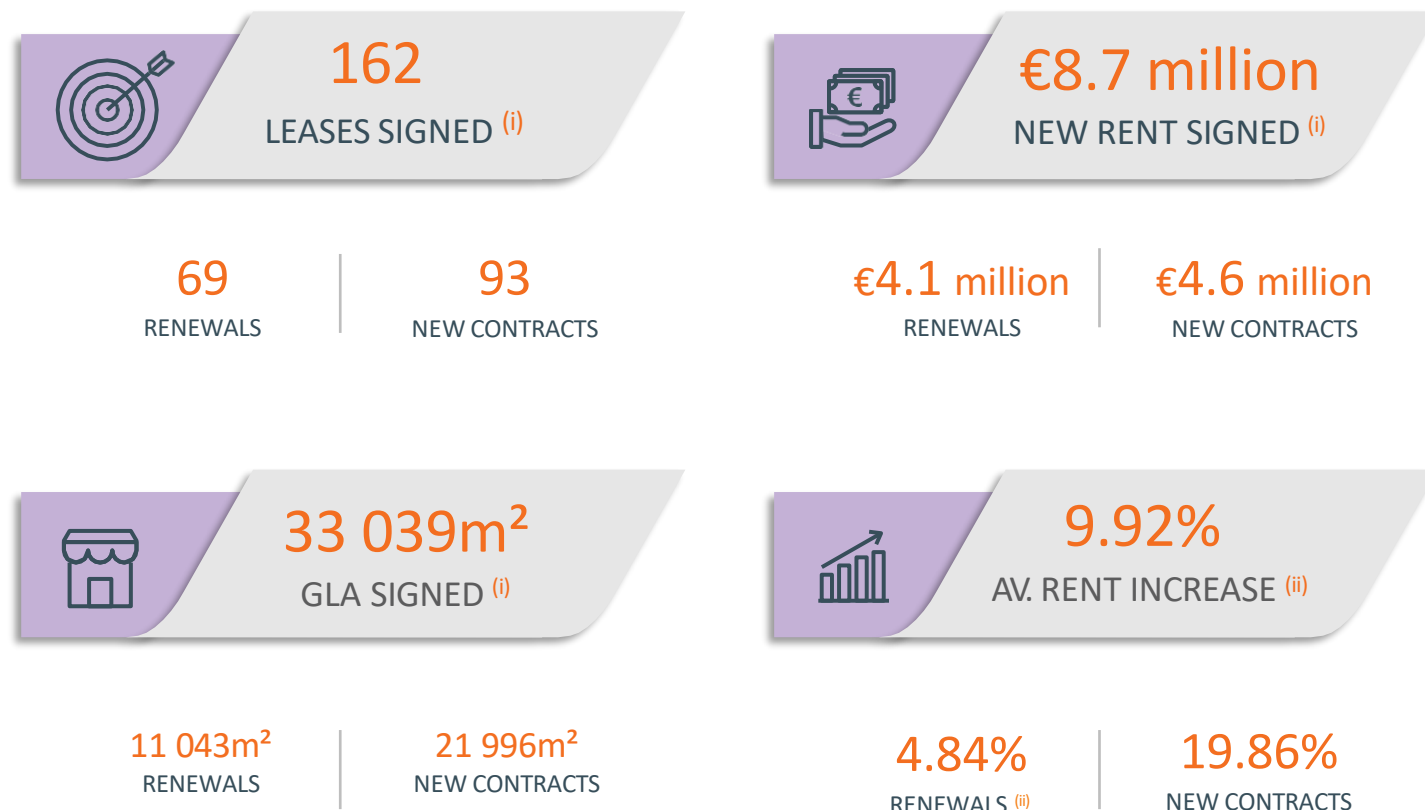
162
LEASES SIGNED (i)

69
RENEWALS

93
NEW CONTRACTS

€8.7 million
NEW RENT SIGNED (i)

€4.1 million
RENEWALS

€4.6 million
NEW CONTRACTS

33 039m²
GLA SIGNED (i)

11 043m²
RENEWALS

21 996m²
NEW CONTRACTS

9.92%
AV. RENT INCREASE (ii)

4.84%
RENEWALS (ii)

19.86%
NEW CONTRACTS